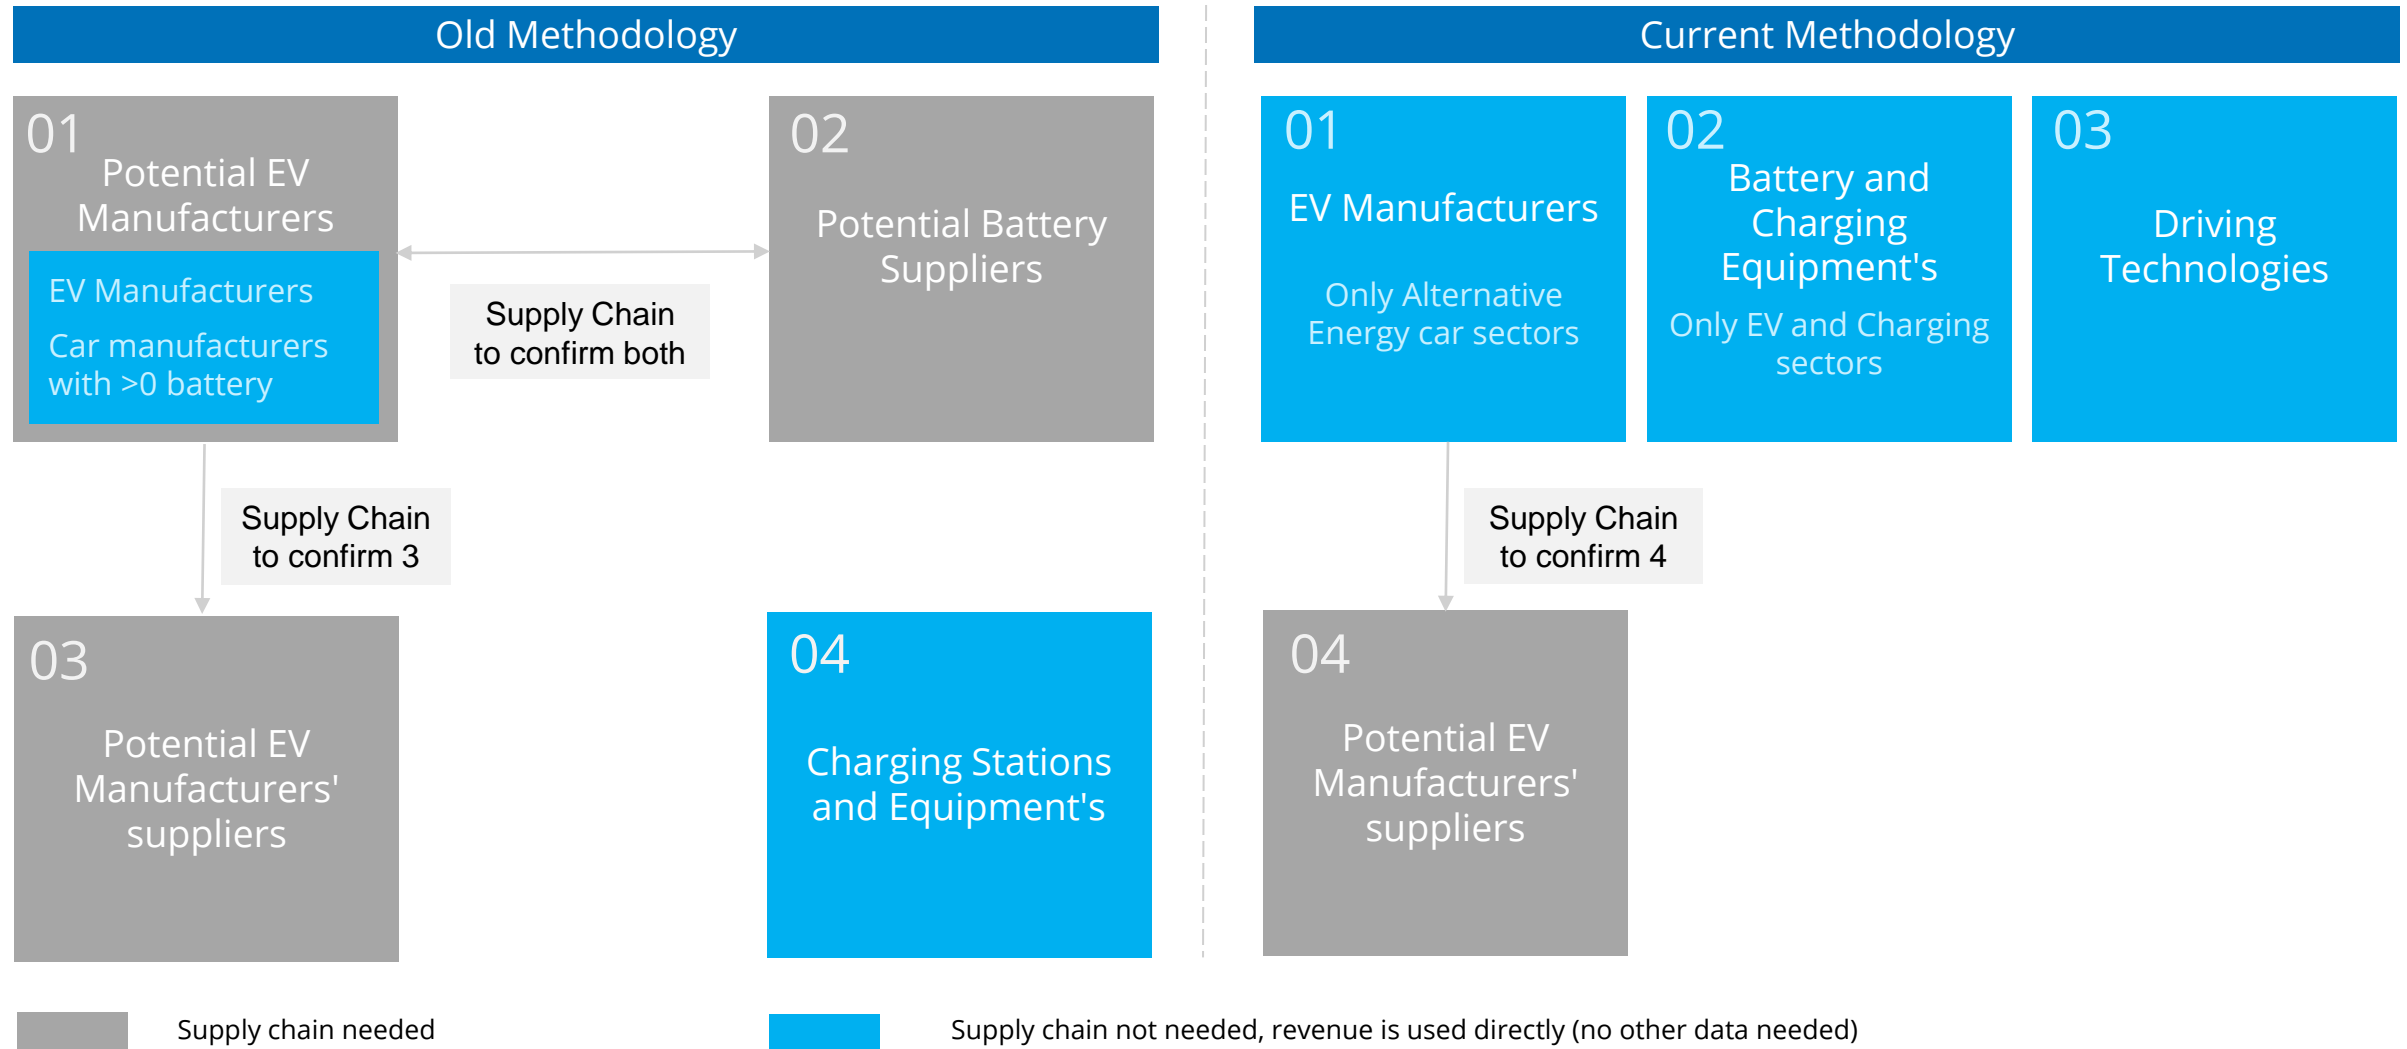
Old Methodology

01
Potential EV Manufacturers

EV Manufacturers

Car manufacturers with >0 battery

Supply Chain to confirm both

02
Potential Battery Suppliers

Supply Chain to confirm 3

03
Potential EV Manufacturers' suppliers

04
Charging Stations and Equipment's

Current Methodology

01
EV Manufacturers

Only Alternative Energy car sectors

02
Battery and Charging Equipment's

Only EV and Charging sectors

03
Driving Technologies

Supply Chain to confirm 4

04
Potential EV Manufacturers' suppliers

Supply chain needed

Supply chain not needed, revenue is used directly (no other data needed)